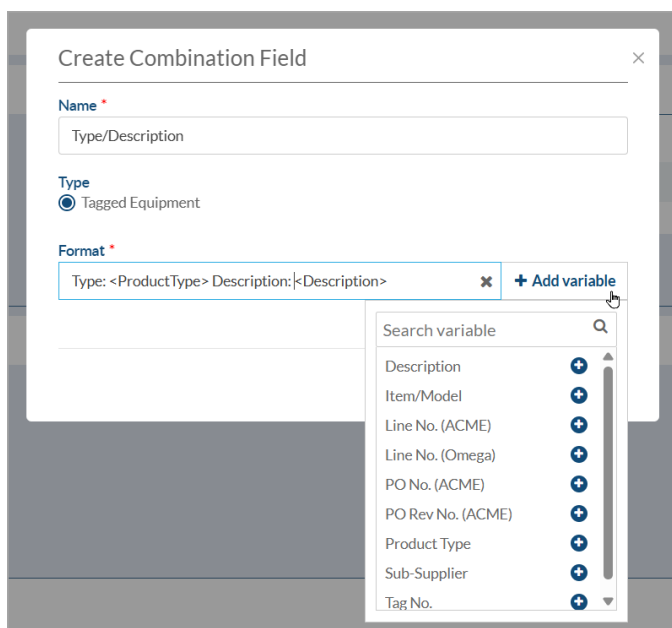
Create Combination Field

×

Name *

Type/Description

Type

Tagged Equipment

Format *

Type: <ProductType> Description: <Description>

✖

+ Add variable

Search variable

Description

Item/Model

Line No. (ACME)

Line No. (Omega)

PO No. (ACME)

PO Rev No. (ACME)

Product Type

Sub-Supplier

Tag No.